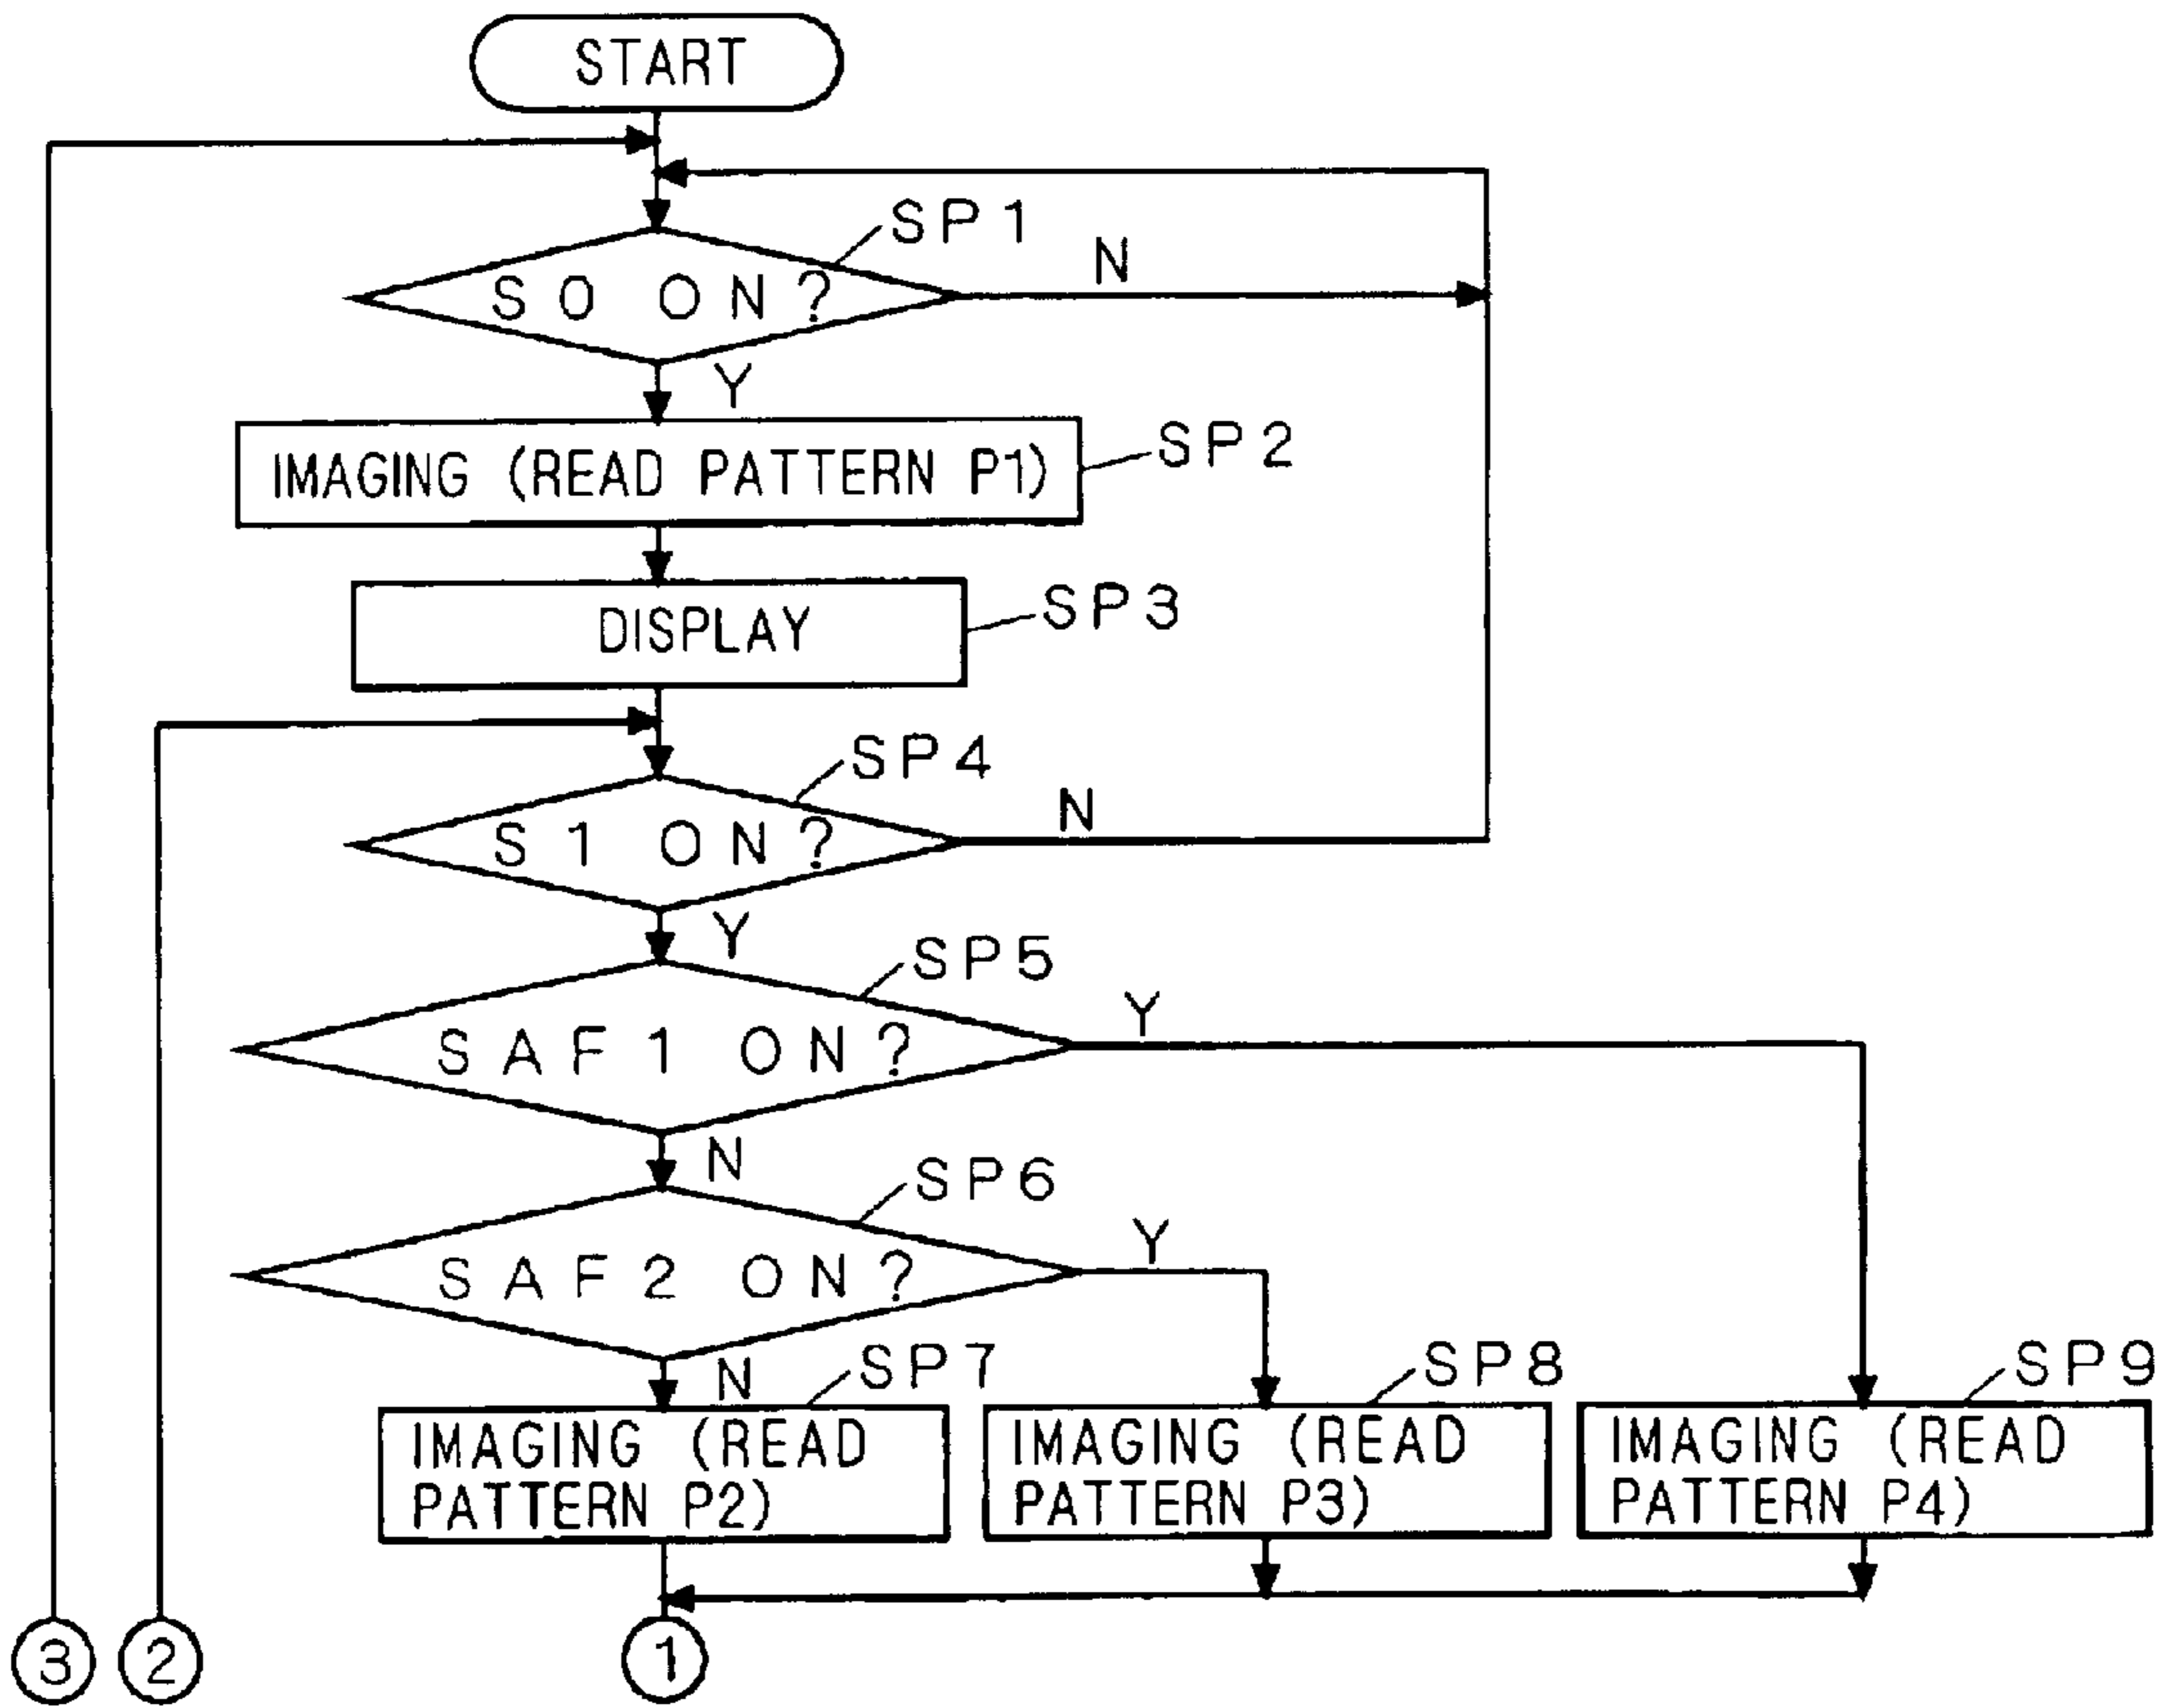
START

SP1
S0 ON?
N
Y

IMAGING (READ PATTERN P1)
SP2

DISPLAY
SP3

SP4
S1 ON?
N
Y

SP5
SAF1 ON?
Y
N

SP6
SAF2 ON?
Y
N

SP7
IMAGING (READ PATTERN P2)

SP8
IMAGING (READ PATTERN P3)

SP9
IMAGING (READ PATTERN P4)

3
2
1